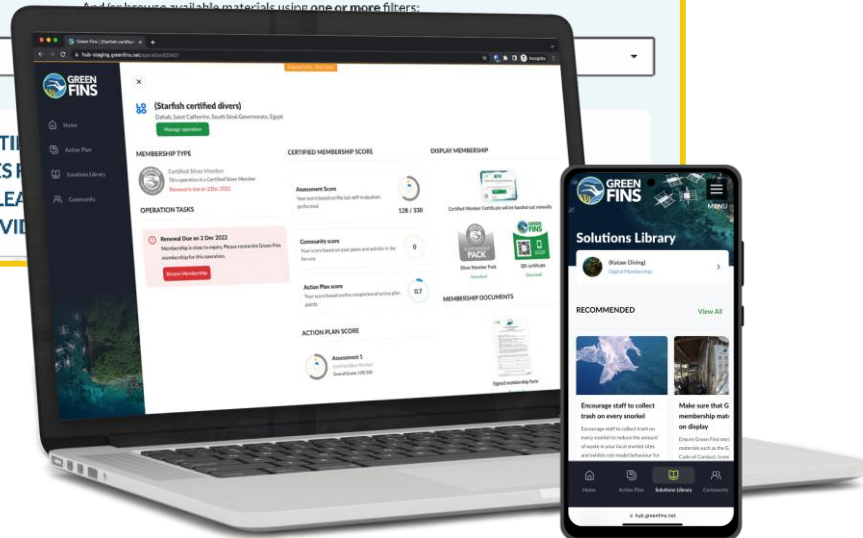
And for browse available materials using one or more filters:

TI
S F
LEA
VID

Green Fins | Starfish certified
hub-staging.greenfins.net/operation/22907
Incognito

GREEN FINS

Home
Action Plan
Solutions Library
Community

(Starfish certified divers)
Dahab, Saint Catherine, South Sinai Governorate, Egypt
Manage operation

MEMBERSHIP TYPE
Certified Silver Member
This operation is a Certified Silver Member
Renewal is Due on 2 Dec 2022

OPERATION TASKS
Renewal Due on 2 Dec 2022
Membership is close to expiry. Please renew the Green Fins membership for this operation.
Renew Membership

CERTIFIED MEMBERSHIP SCORE
Assessment Score
Your score based on the last self-evaluation performed.
128 / 330
Community score
Your score based on past posts and activity in the forums
0
Action Plan score
Your score based on the completion of action plan points
0.7

ACTION PLAN SCORE
Assessment 1
Overall Score: 128/330

DISPLAY MEMBERSHIP
Certified Member Certificate will be handed out manually
Silver Member Pack
Download
QR certificate
Download

MEMBERSHIP DOCUMENTS
Signed membership form

GREEN FINS
MENU
Solutions Library
(Katow Diving)
Digital Membership
RECOMMENDED
View All
Encourage staff to collect trash on every snorkel
Encourage staff to collect trash on every snorkel to reduce the amount of waste in your local snorkel sites and exhibit role model behaviour for
Make sure that G membership mat on display
Ensure Green Fins mem materials such as the G Code of Conduct, Icons
Home
Action Plan
Solutions Library
Community
hub.greenfins.net